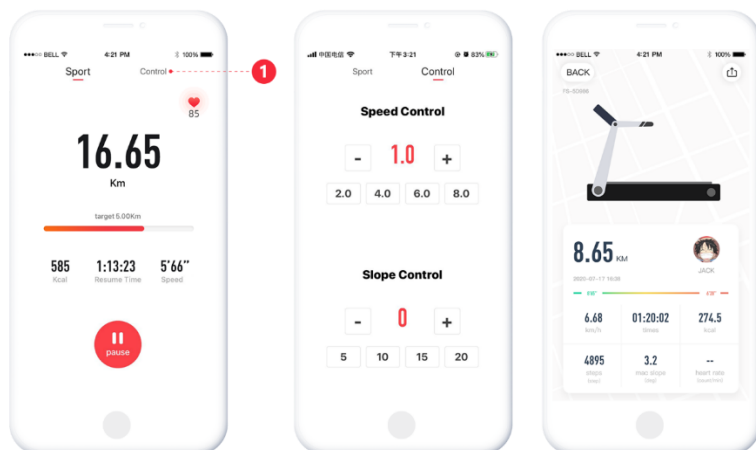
BELL 4:21 PM 100%

Sport Control

1

85

16.65

Km

target 5.00Km

585
Kcal

1:13:23
Resume Time

5'66''
Speed

pause

中国电信 下午3:21 83%

Sport Control

Speed Control

-
1.0
+

2.0 4.0 6.0 8.0

Slope Control

-
0
+

5 10 15 20

BELL 4:21 PM 100%

BACK

FB-S0886

8.65 KM

2020-07-17 16:38

JACK

6.68
km/h

01:20:02
times

274.5
kcal

4895
steps

3.2
max slope

--
heart rate